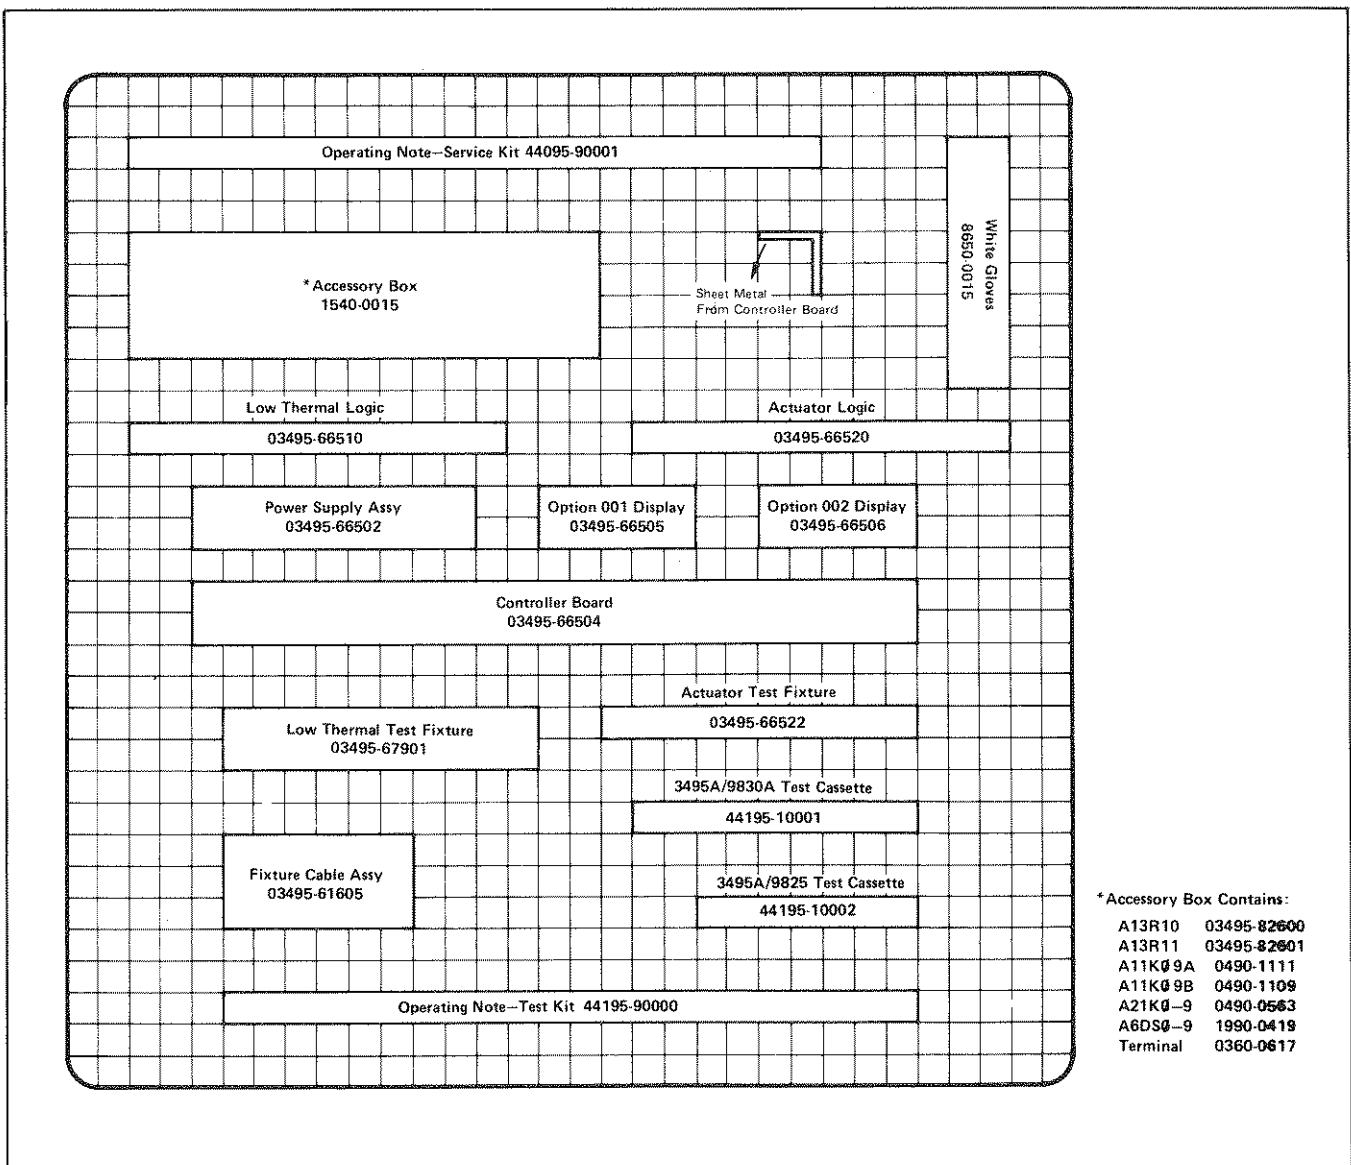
Operating Note—Service Kit 44095-90001

White Gloves 8650-0015

*Accessory Box 1540-0015

Sheet Metal From Controller Board

Low Thermal Logic

03495-66510

Actuator Logic

03495-66520

Power Supply Assy 03495-66502

Option 001 Display 03495-66505

Option 002 Display 03495-66506

Controller Board 03495-66504

Actuator Test Fixture

03495-66522

Low Thermal Test Fixture 03495-67901

3495A/9830A Test Cassette

44195-10001

Fixture Cable Assy 03495-61605

3495A/9825 Test Cassette

44195-10002

Operating Note—Test Kit 44195-90000

*Accessory Box Contains:

| | |
|---|---|
| A13R10 | 03495-82600 |
| A13R11 | 03495-82601 |
| A11KØ9A | 0490-1111 |
| A11KØ9B | 0490-1109 |
| A21KØ—9 | 0490-0563 |
| A6DSØ—9 | 1990-0419 |
| Terminal | 0360-0617 |